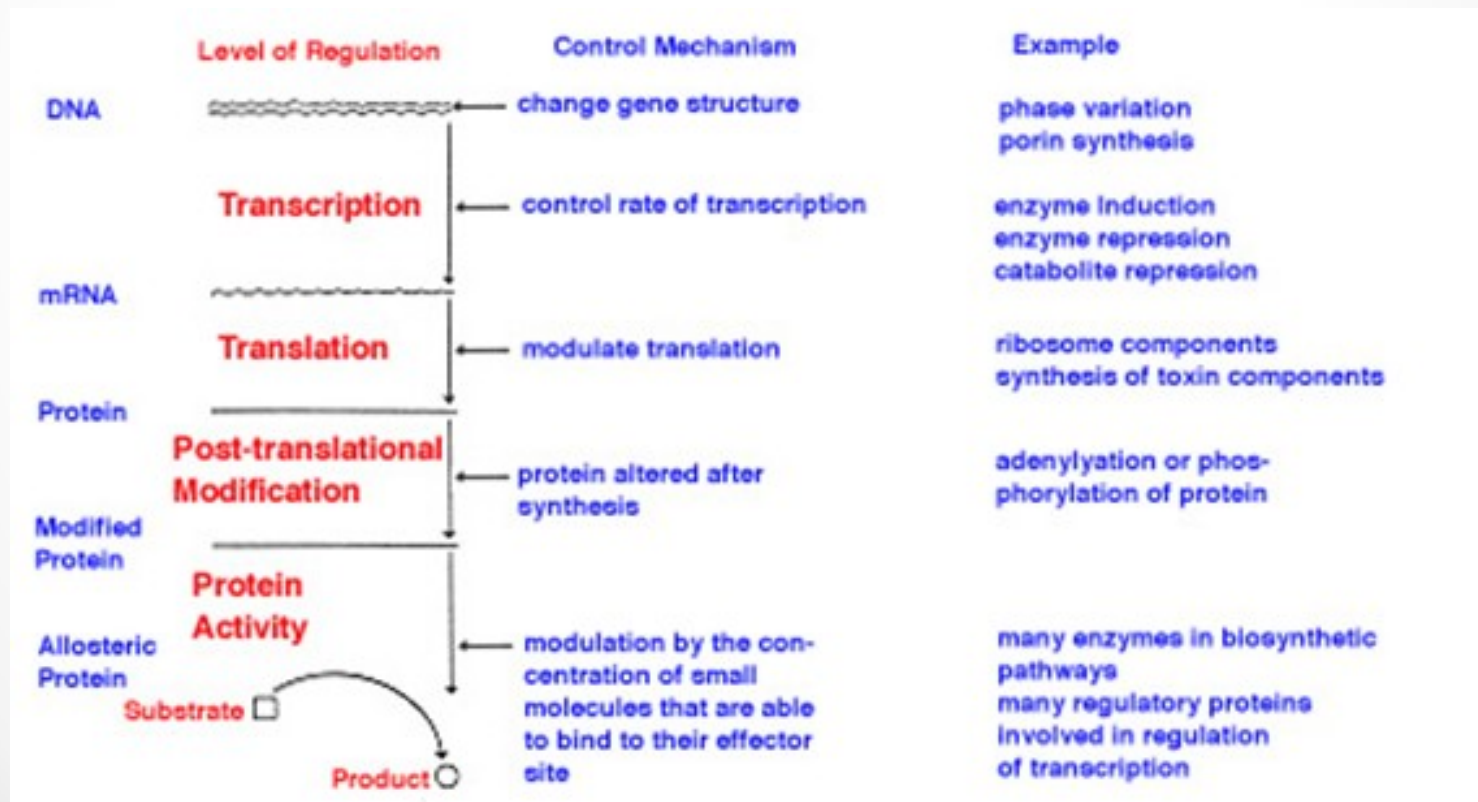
Level of Regulation

Control Mechanism

Example

DNA

change gene structure

phase variation
porin synthesis

Transcription

control rate of transcription

enzyme induction
enzyme repression
catabolite repression

mRNA

Translation

modulate translation

ribosome components
synthesis of toxin components

Protein

Post-translational Modification

protein altered after synthesis

adenylation or phosphorylation of protein

Modified Protein

Protein Activity

Allosteric Protein

modulation by the concentration of small molecules that are able to bind to their effector site

many enzymes in biosynthetic pathways
many regulatory proteins involved in regulation of transcription

Substrate

Product